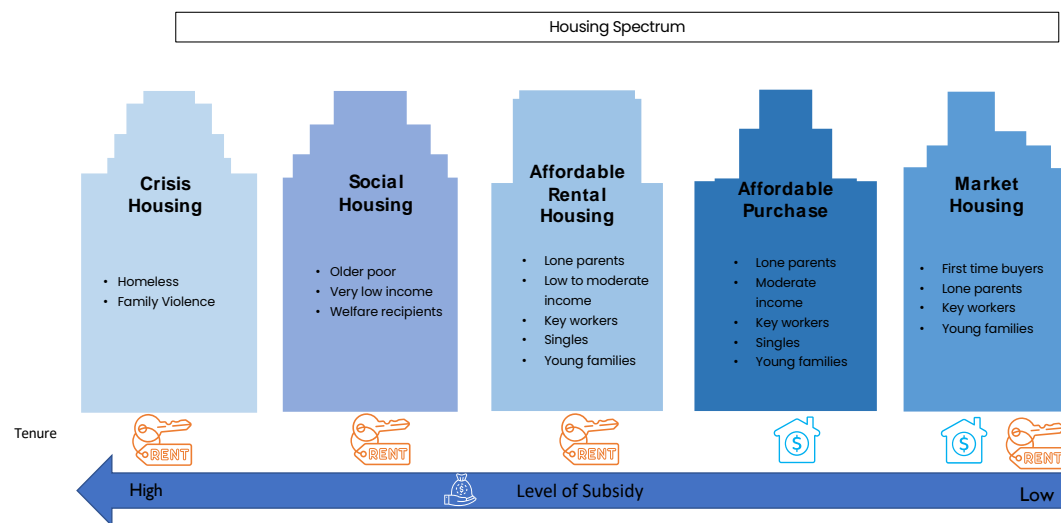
Housing Spectrum

Crisis Housing

- Homeless
- Family Violence

Social Housing

- Older poor
- Very low income
- Welfare recipients

Affordable Rental Housing

- Lone parents
- Low to moderate income
- Key workers
- Singles
- Young families

Affordable Purchase

- Lone parents
- Moderate income
- Key workers
- Singles
- Young families

Market Housing

- First time buyers
- Lone parents
- Key workers
- Young families

Tenure

RENT

RENT

RENT

$

$

RENT

High

$

Level of Subsidy

Low